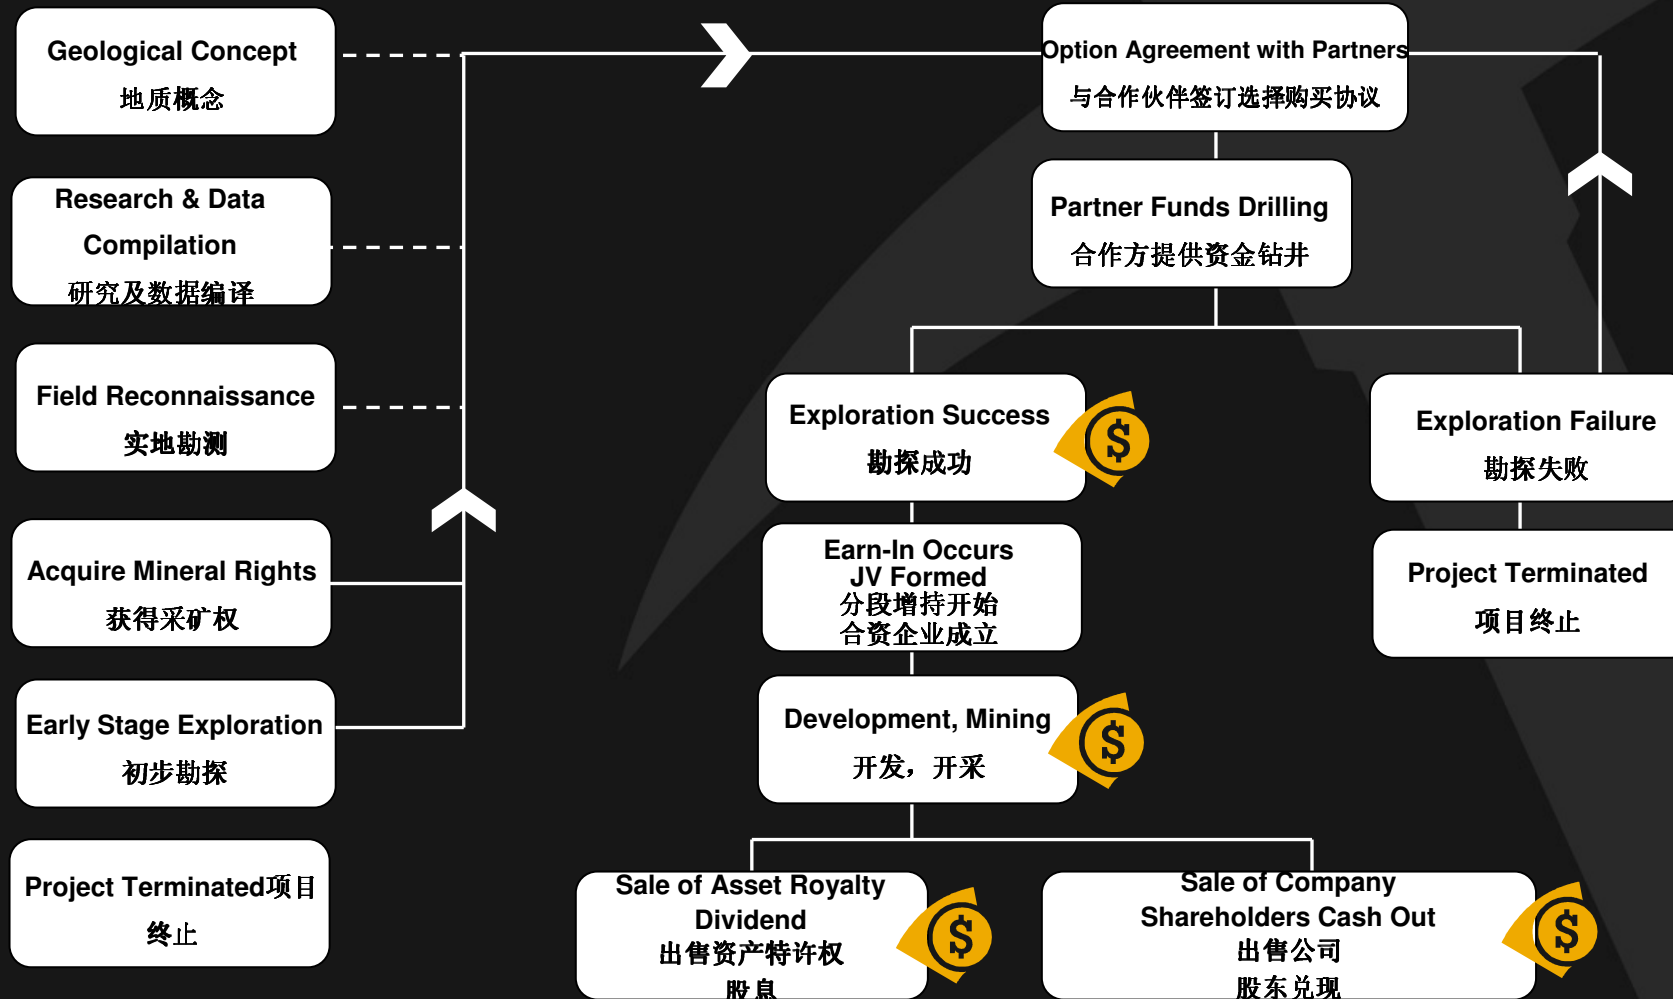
Geological Concept
地质概念

Research & Data Compilation
研究及数据编译

Field Reconnaissance
实地勘测

Acquire Mineral Rights
获得采矿权

Early Stage Exploration
初步勘探

Project Terminated项目终止

Option Agreement with Partners
与合作伙伴签订选择购买协议

Partner Funds Drilling
合作方提供资金钻井

Exploration Success
勘探成功

$

Exploration Failure
勘探失败

Earn-In Occurs
JV Formed
分段增持开始
合资企业成立

Project Terminated
项目终止

Development, Mining
开发，开采

$

Sale of Asset Royalty Dividend
出售资产特许权
股息

$

Sale of Company
Shareholders Cash Out
出售公司
股东兑现

$